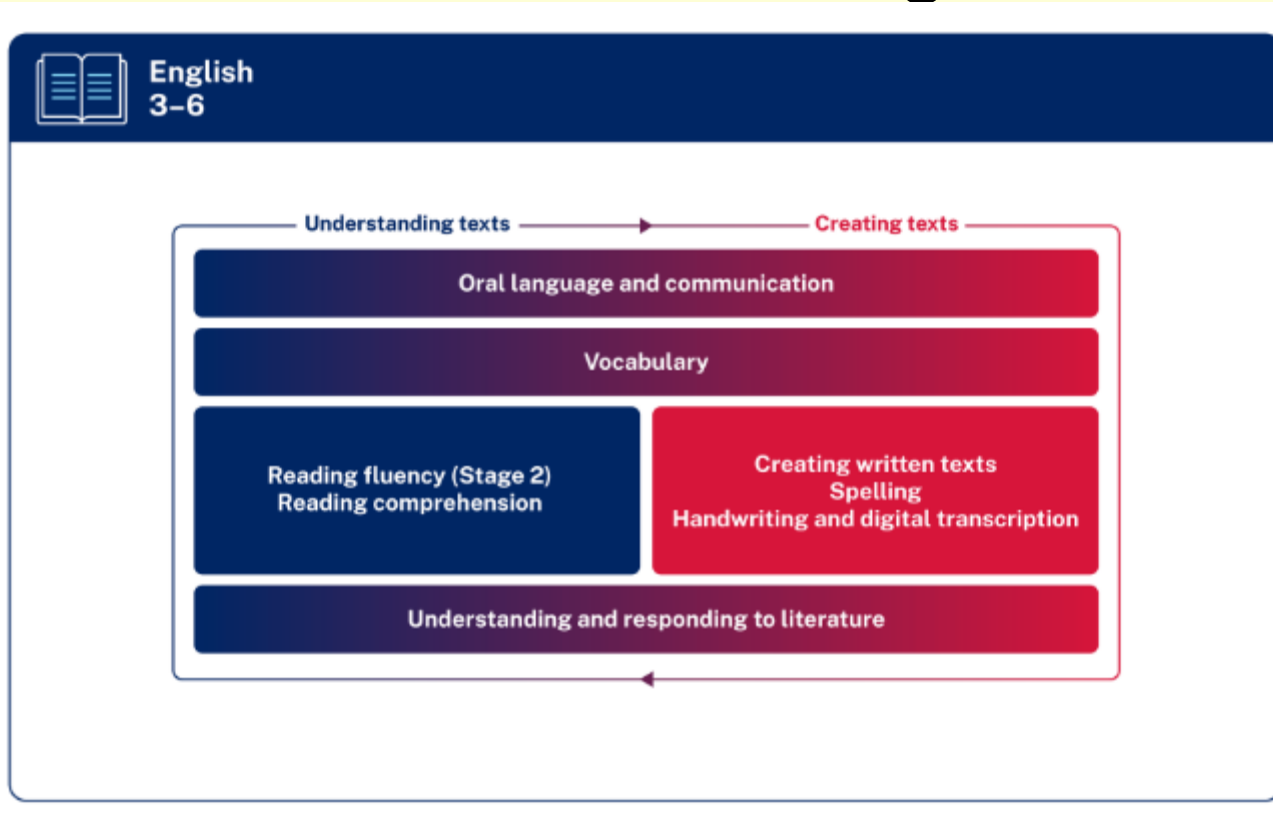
English
3–6

Understanding texts

Creating texts

Oral language and communication

Vocabulary

Reading fluency (Stage 2)
Reading comprehension

Creating written texts
Spelling
Handwriting and digital transcription

Understanding and responding to literature